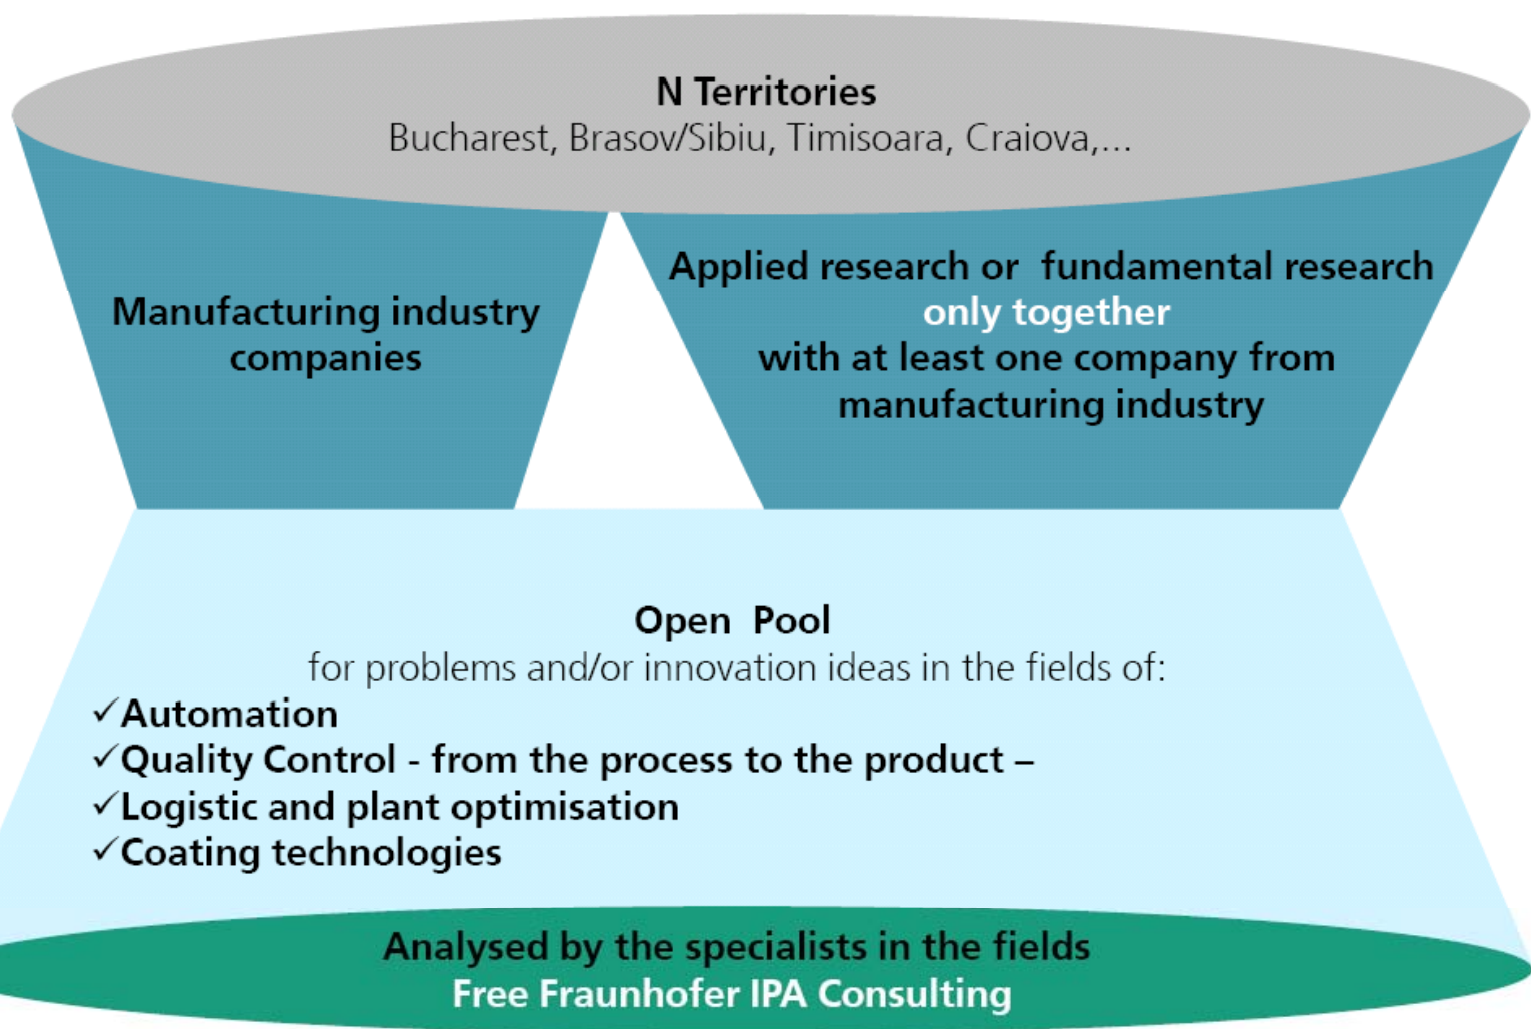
N Territories
Bucharest, Brasov/Sibiu, Timisoara, Craiova,...

Manufacturing industry companies

Applied research or fundamental research
only together
with at least one company from manufacturing industry

Open Pool
for problems and/or innovation ideas in the fields of:
✓Automation
✓Quality Control - from the process to the product –
✓Logistic and plant optimisation
✓Coating technologies

Analysed by the specialists in the fields
Free Fraunhofer IPA Consulting